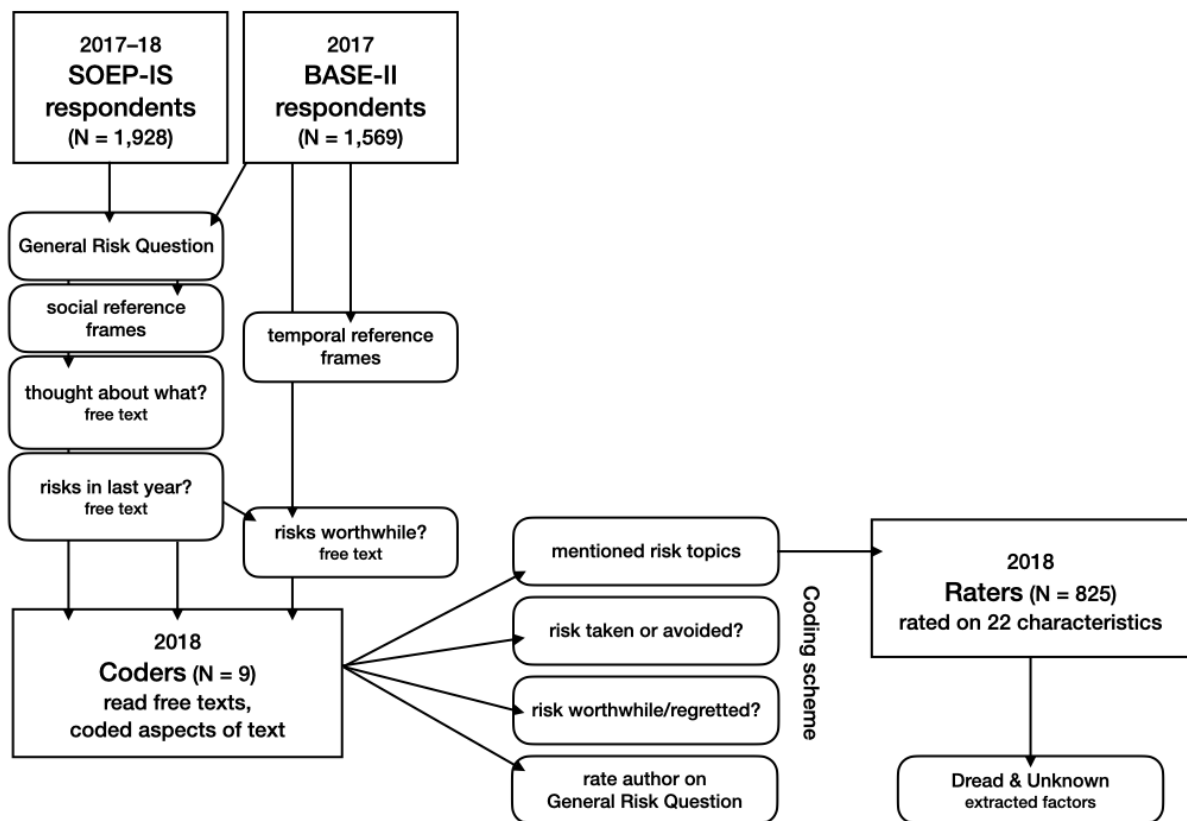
2017–18
SOEP-IS
respondents
(N = 1,928)

2017
BASE-II
respondents
(N = 1,569)

General Risk Question

social reference frames

temporal reference frames

thought about what?
free text

risks in last year?
free text

risks worthwhile?
free text

2018
Coders (N = 9)
read free texts,
coded aspects of text

mentioned risk topics

risk taken or avoided?

risk worthwhile/regretted?

rate author on
General Risk Question

Coding scheme

2018
Raters (N = 825)
rated on 22 characteristics

Dread & Unknown
extracted factors